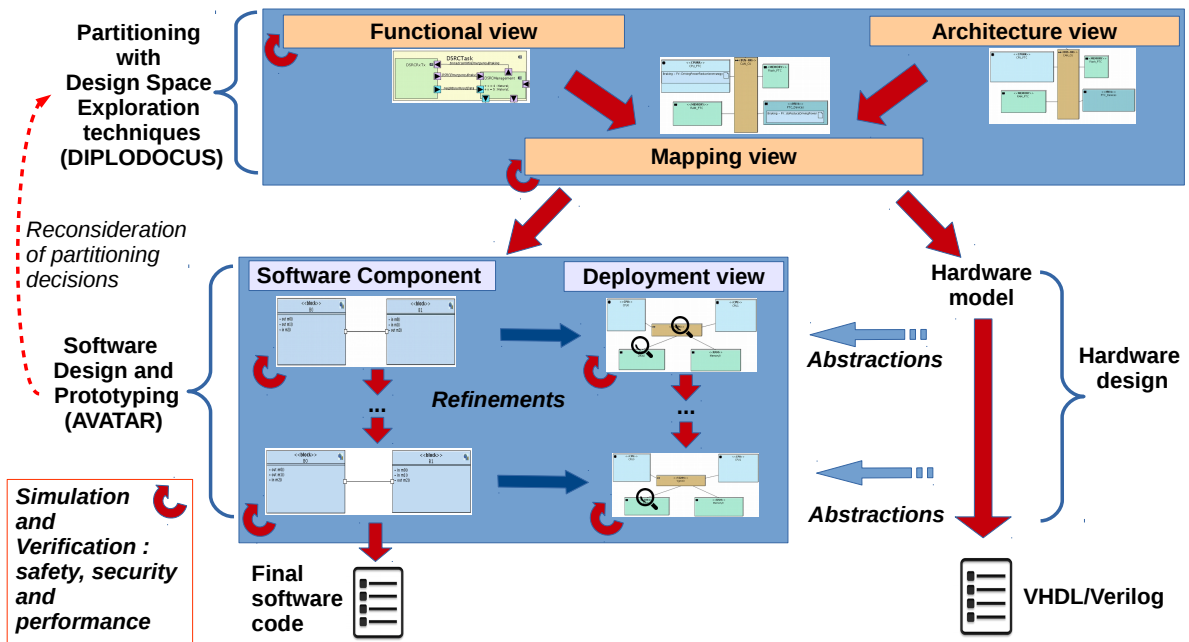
Partitioning with Design Space Exploration techniques (DIPLODOCUS)

Functional view

Architecture view

DSRCTask

Mapping view

Reconsideration of partitioning decisions

Software Component

Deployment view

Hardware model

Software Design and Prototyping (AVATAR)

Abstractions

Hardware design

Refinements

...

...

Simulation and Verification : safety, security and performance

Abstractions

Final software code

VHDL/Verilog